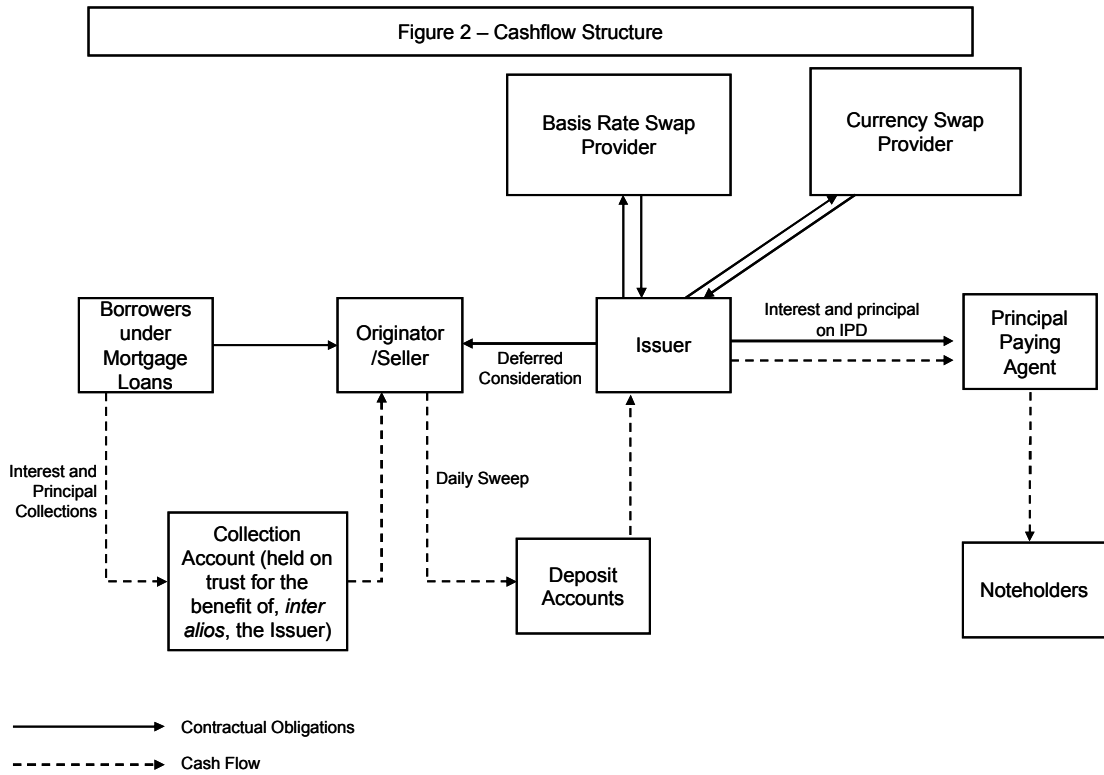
Figure 2 – Cashflow Structure

Basis Rate Swap Provider

Currency Swap Provider

Borrowers under Mortgage Loans

Originator /Seller

Deferred Consideration

Issuer

Interest and principal on IPD

Principal Paying Agent

Interest and Principal Collections

Daily Sweep

Collection Account (held on trust for the benefit of, *inter alios*, the Issuer)

Deposit Accounts

Noteholders

Contractual Obligations

Cash Flow